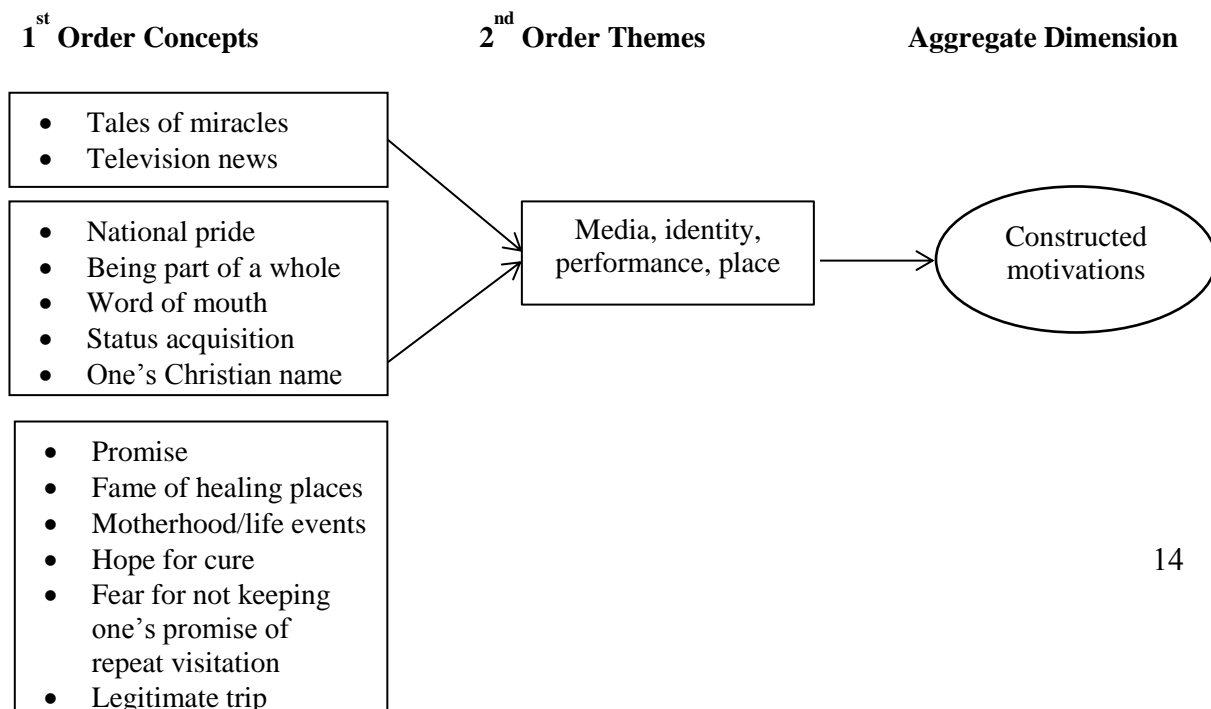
1$^{st}$ Order Concepts

2$^{nd}$ Order Themes

Aggregate Dimension

- Tales of miracles
- Television news

- National pride
- Being part of a whole
- Word of mouth
- Status acquisition
- One's Christian name

Media, identity, performance, place

Constructed motivations

- Promise
- Fame of healing places
- Motherhood/life events
- Hope for cure
- Fear for not keeping one's promise of repeat visitation
- Legitimate trip

14